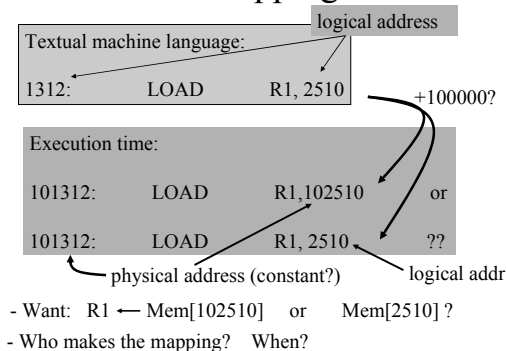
logical address

Textual machine language:

1312: LOAD R1, 2510

+100000?

Execution time:

101312: LOAD R1,102510 or

101312: LOAD R1, 2510 ??

physical address (constant?)

logical addr

- Want: R1 $\leftarrow$ Mem[102510] or Mem[2510] ?

- Who makes the mapping? When?